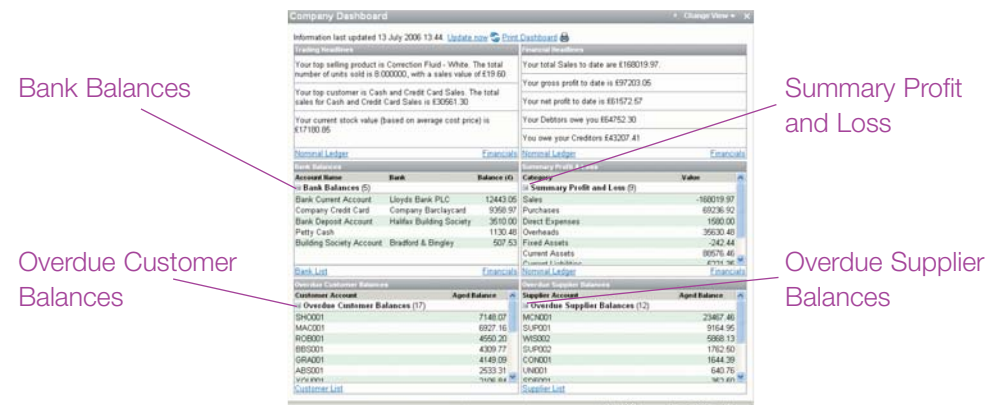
Company Dashboard

Change View

Information last updated 13 July 2006 13:44. Update now Print Dashboard

Trading Headlines

Your top selling product is Correction Fluid - White. The total number of units sold is 8.000000, with a sales value of £19.60

Your top customer is Cash and Credit Card Sales. The total sales for Cash and Credit Card Sales is £30561.30

Your current stock value (based on average cost price) is £17180.85

Nominal Ledger

Financials

Financial Headlines

Your total Sales to date are £168019.97.

Your gross profit to date is £97203.05

Your net profit to date is £61572.57

Your Debtors owe you £64752.30

You owe your Creditors £43207.41

Nominal Ledger

Financials

Bank Balances

| Account Name | Bank | Balance (£) |
|---|---|---|
| Bank Balances (5) | | |
| Bank Current Account | Lloyds Bank PLC | 12443.05 |
| Company Credit Card | Company Barclaycard | 9358.97 |
| Bank Deposit Account | Halifax Building Society | 3510.00 |
| Petty Cash | | 1130.48 |
| Building Society Account | Bradford & Bingley | 507.53 |

Bank List

Financials

Summary Profit & Loss

| Category | Value |
|---|---|
| Summary Profit and Loss (9) | |
| Sales | -168019.97 |
| Purchases | 69236.92 |
| Direct Expenses | 1580.00 |
| Overheads | 35630.48 |
| Fixed Assets | -242.44 |
| Current Assets | 86576.46 |
| Current Liabilities | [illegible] |

Nominal Ledger

Financials

Overdue Customer Balances

| Customer Account | Aged Balance |
|---|---|
| Overdue Customer Balances (17) | |
| SHO001 | 7148.07 |
| MAC001 | 6927.16 |
| ROB001 | 4550.20 |
| BBS001 | 4309.77 |
| GRA001 | 4149.09 |
| ABS001 | 2533.31 |
| YOU001 | 2106.84 |

Customer List

Overdue Supplier Balances

| Supplier Account | Aged Balance |
|---|---|
| Overdue Supplier Balances (12) | |
| MCN001 | 23467.46 |
| SUP001 | 9164.95 |
| WIS002 | 5868.13 |
| SUP002 | 1762.50 |
| CON001 | 1644.39 |
| UNI001 | 640.76 |
| STE001 | 362.60 |

Supplier List

Bank Balances

Summary Profit and Loss

Overdue Customer Balances

Overdue Supplier Balances